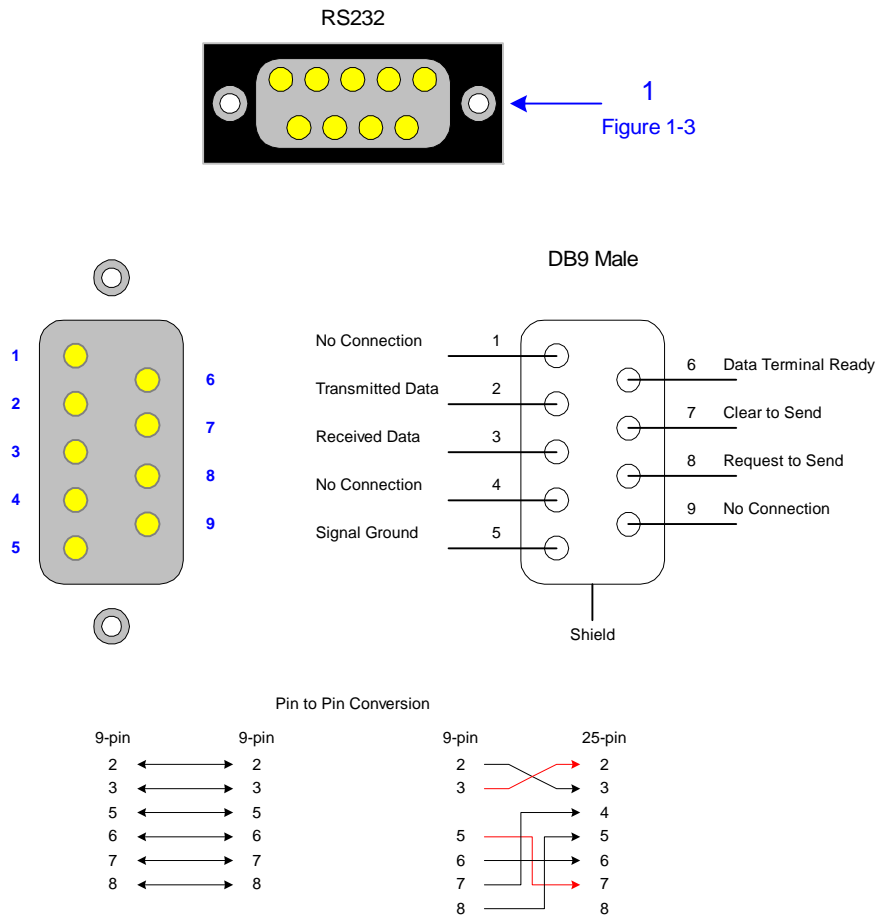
RS232

1
Figure 1-3

DB9 Male

1
2
3
4
5

6
7
8
9

No Connection 1
Transmitted Data 2
Received Data 3
No Connection 4
Signal Ground 5

6 Data Terminal Ready
7 Clear to Send
8 Request to Send
9 No Connection

Shield

Pin to Pin Conversion

| 9-pin | 9-pin |
|---|---|
| 2 | 2 |
| 3 | 3 |
| 5 | 5 |
| 6 | 6 |
| 7 | 7 |
| 8 | 8 |

| 9-pin | 25-pin |
|---|---|
| 2 | 2 |
| 3 | 3 |
| | 4 |
| 5 | 5 |
| 6 | 6 |
| 7 | 7 |
| 8 | 8 |